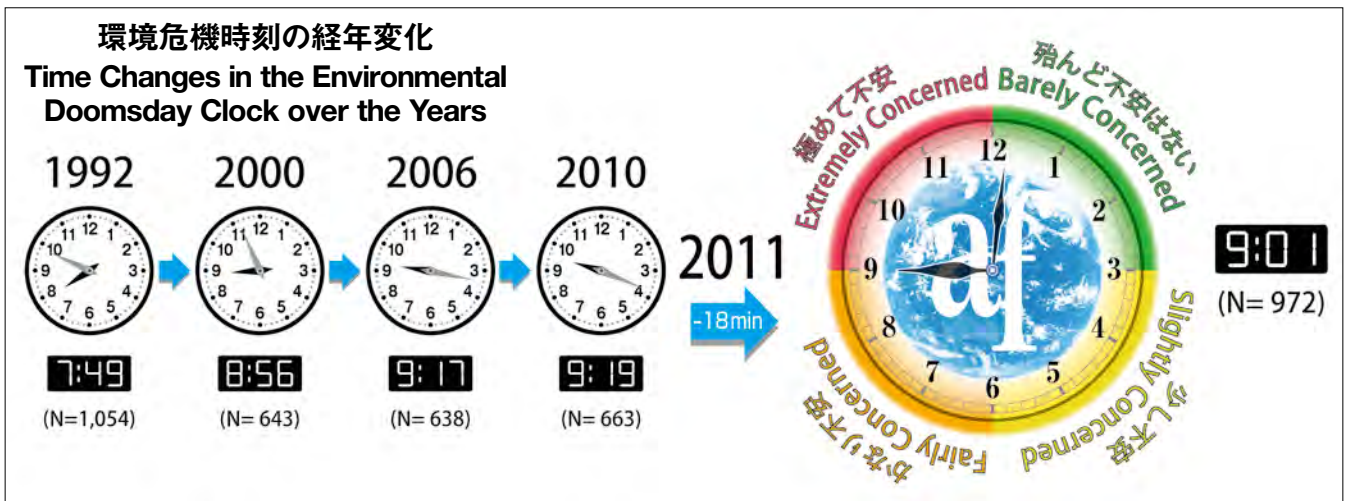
環境危機時刻の経年変化
Time Changes in the Environmental Doomsday Clock over the Years

1992
12 1 2 3 4 5 6 7 8 9 10 11
7:49
(N=1,054)

2000
12 1 2 3 4 5 6 7 8 9 10 11
8:56
(N= 643)

2006
12 1 2 3 4 5 6 7 8 9 10 11
9:17
(N= 638)

2010
12 1 2 3 4 5 6 7 8 9 10 11
9:19
(N= 663)

2011
-18min

極めて不安
Extremely Concerned
殆んど不安はない
Barely Concerned
少し不安
Slightly Concerned
かなり不安
Fairly Concerned

12 1 2 3 4 5 6 7 8 9 10 11
af

9:01
(N= 972)